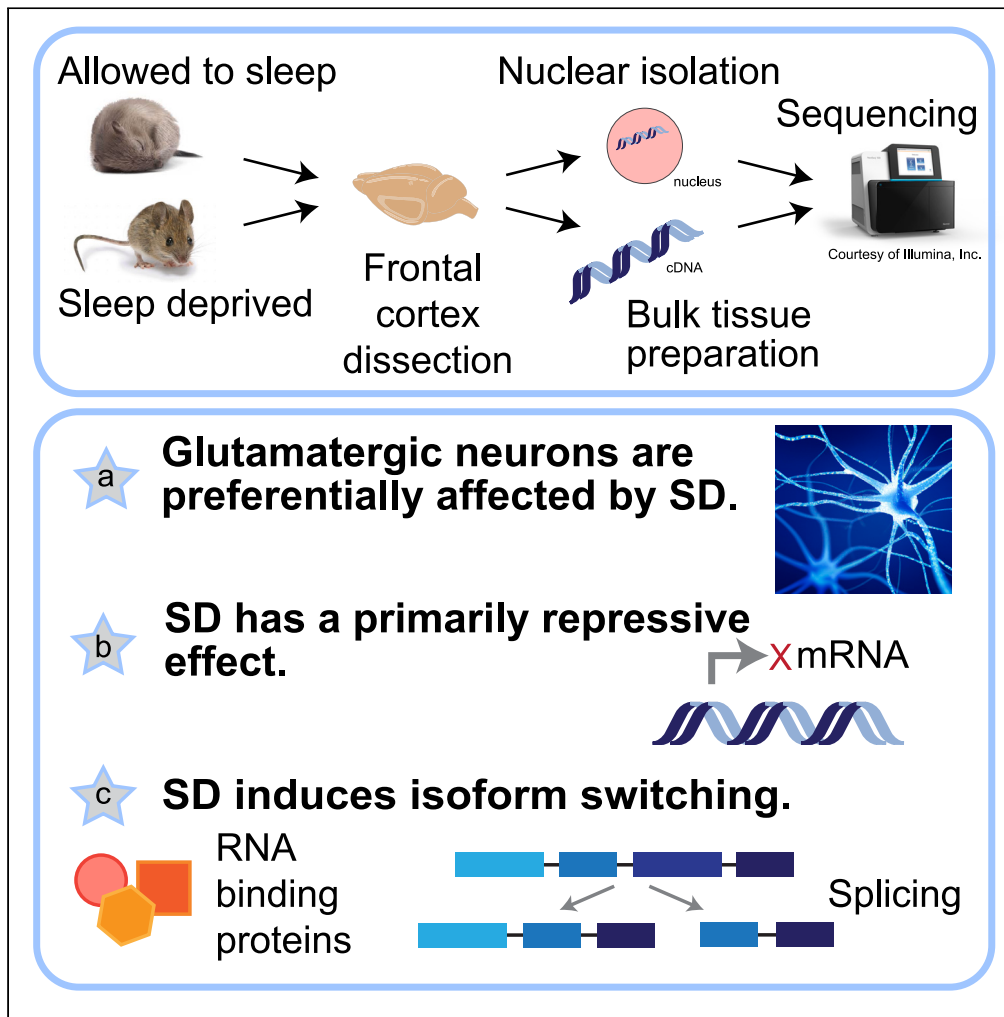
Allowed to sleep

Sleep deprived

Frontal cortex dissection

Nuclear isolation

nucleus

cDNA

Bulk tissue preparation

Sequencing

Courtesy of Illumina, Inc.

a Glutamatergic neurons are preferentially affected by SD.

b SD has a primarily repressive effect.

X mRNA

c SD induces isoform switching.

RNA binding proteins

Splicing